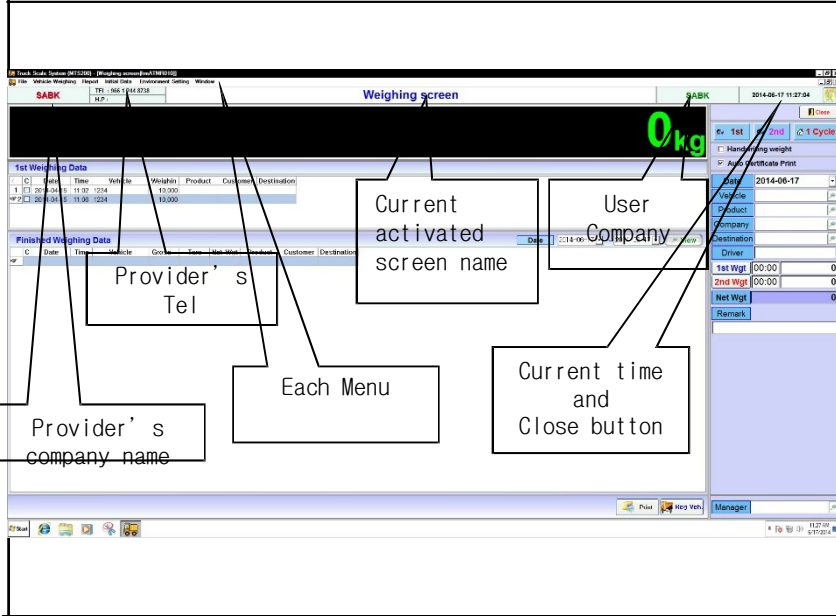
Truck Scale System (MTS200) - [Weighing screen[frmATMF010]]

File Vehicle Weighing Report Initial Data Environment Setting Window

SABK

TEl : 966 1 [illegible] 8738
H.P :

Weighing screen

SABK

2014-06-17 11:27:04

Close

0kg

1st 2nd 1 Cycle

Handwriting weight

Auto Certificate Print

Date 2014-06-17

Vehicle

Product

Company

Destination

Driver

1st Wgt 00:00 0

2nd Wgt 00:00 0

Net Wgt 0

Remark

1st Weighing Data

| | C | Date | Time | Vehicle | Weighin | Product | Customer | Destination |
|---|---|---|---|---|---|---|---|---|
| 1 | | 2014-04-15 | 11:02 | 1234 | 10,000 | | | |
| 2 | | 2014-04-15 | 11:08 | 1234 | 10,000 | | | |

Finished Weighing Data

Date 2014-06- View

| C | Date | Time | Vehicle | Gross | Tare | Net Wgt | Product | Customer | Destination |
|---|---|---|---|---|---|---|---|---|---|

Current activated screen name

User Company

Provider's Tel

Each Menu

Current time and Close button

Provider's company name

Print Neg Veh

Manager

Start

11:27 AM 6/17/2014